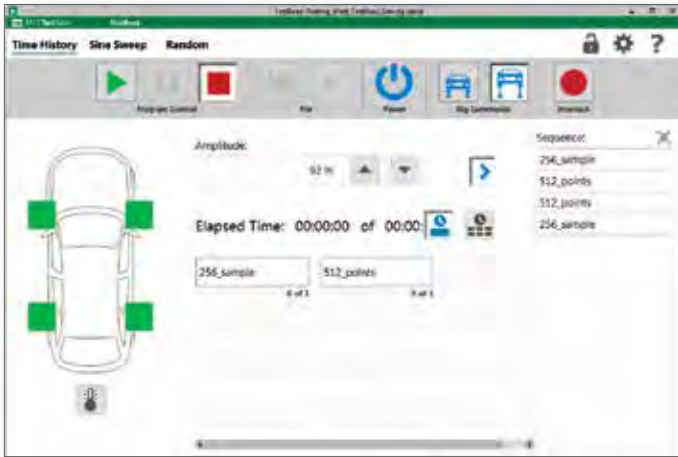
Time History Sine Sweep Random

Program Control

Pit

Power

Rig Commands

Interlock

Amplitude:

92 %

Elapsed Time: 00:00:00 of 00:00:

256_sample

0 of 3

512_points

0 of 1

Sequence:

256_sample

512_points

512_points

256_sample